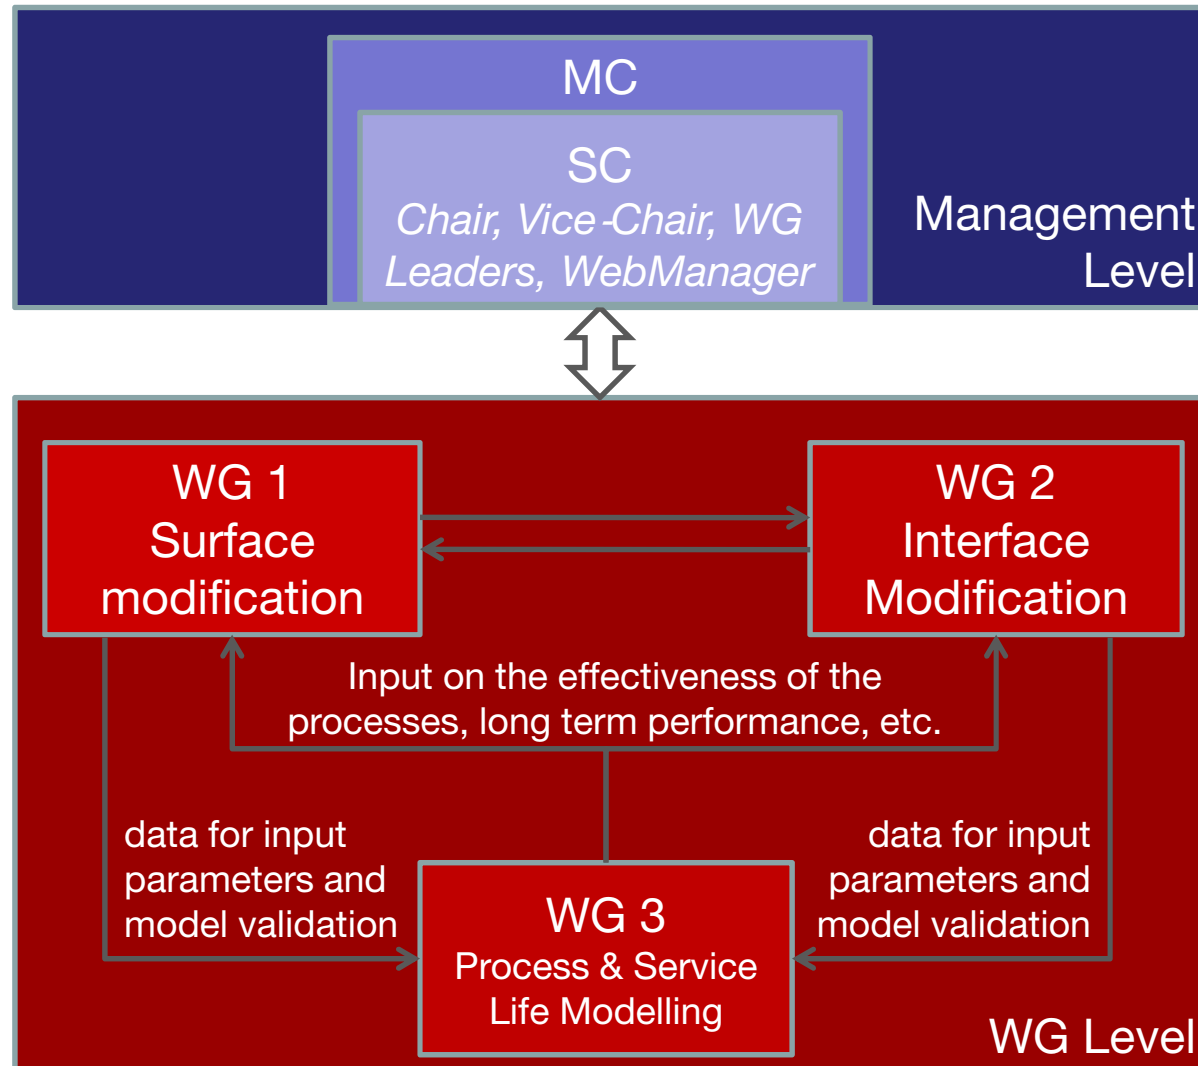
MC

SC

Chair, Vice-Chair, WG Leaders, WebManager

Management Level

WG 1
Surface modification

WG 2
Interface Modification

Input on the effectiveness of the processes, long term performance, etc.

data for input parameters and model validation

data for input parameters and model validation

WG 3
Process & Service Life Modelling

WG Level